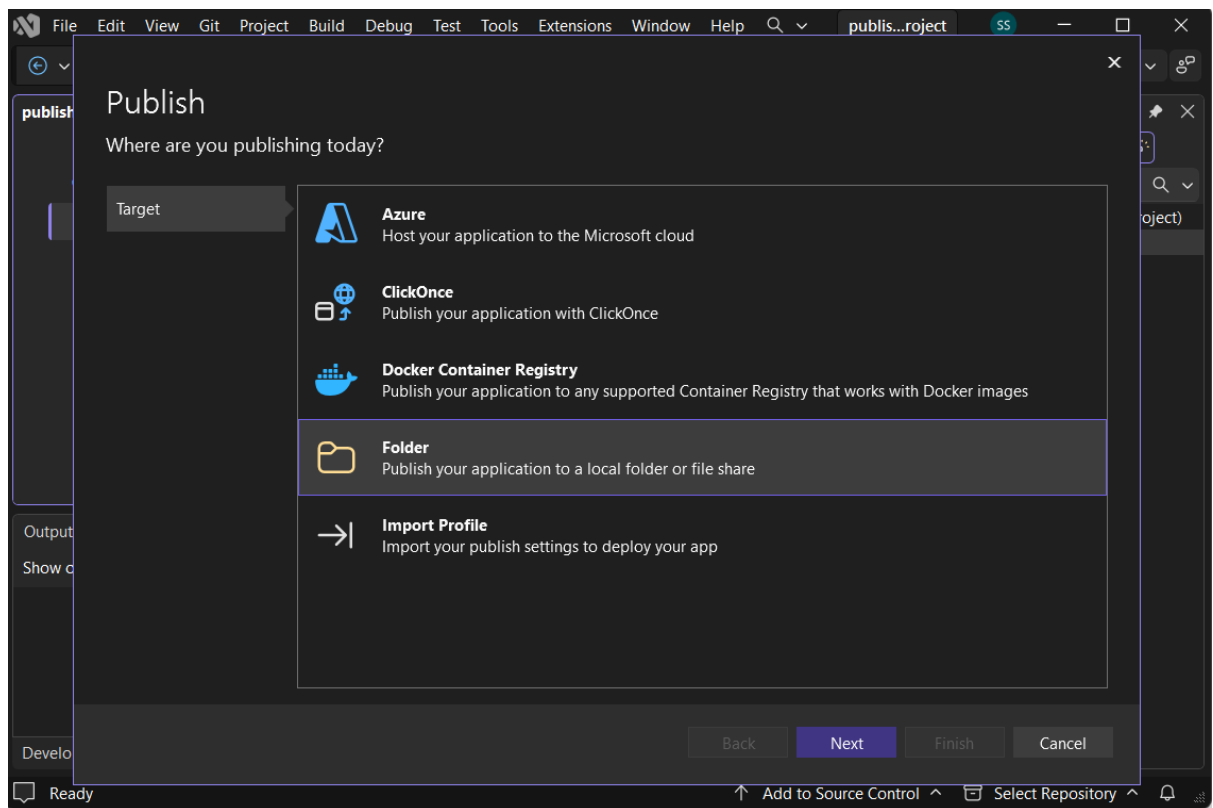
File Edit View Git Project Build Debug Test Tools Extensions Window Help publis...roject SS

publish

Publish

Where are you publishing today?

Target

Azure
Host your application to the Microsoft cloud

ClickOnce
Publish your application with ClickOnce

Docker Container Registry
Publish your application to any supported Container Registry that works with Docker images

Folder
Publish your application to a local folder or file share

Import Profile
Import your publish settings to deploy your app

roject)

Output
Show o

Develo

Back Next Finish Cancel

Ready Add to Source Control Select Repository